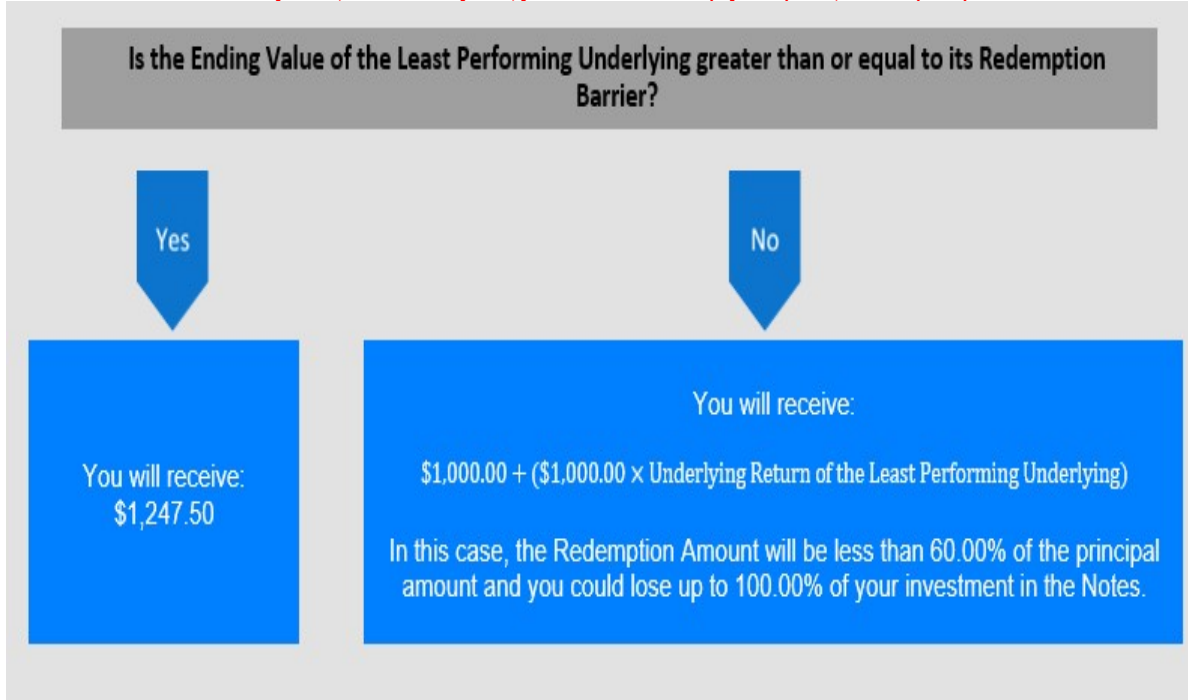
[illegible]

Is the Ending Value of the Least Performing Underlying greater than or equal to its Redemption Barrier?

Yes

No

You will receive:
\$1,247.50

You will receive:

\$1,000.00 + (\$1,000.00 × Underlying Return of the Least Performing Underlying)

In this case, the Redemption Amount will be less than 60.00% of the principal amount and you could lose up to 100.00% of your investment in the Notes.